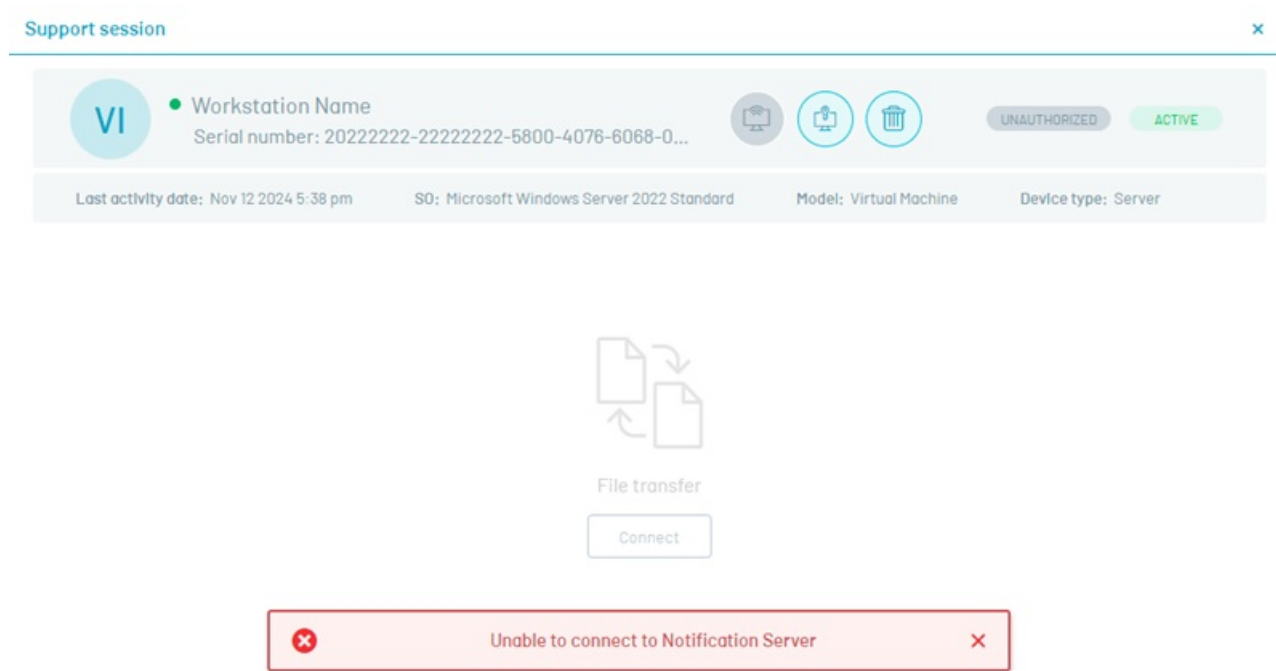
Support session

×

VI

Workstation Name

Serial number: 20222222-22222222-5800-4076-6068-0...

UNAUTHORIZED

ACTIVE

Last activity date: Nov 12 2024 5:38 pm

SO: Microsoft Windows Server 2022 Standard

Model: Virtual Machine

Device type: Server

File transfer

Connect

Unable to connect to Notification Server

×